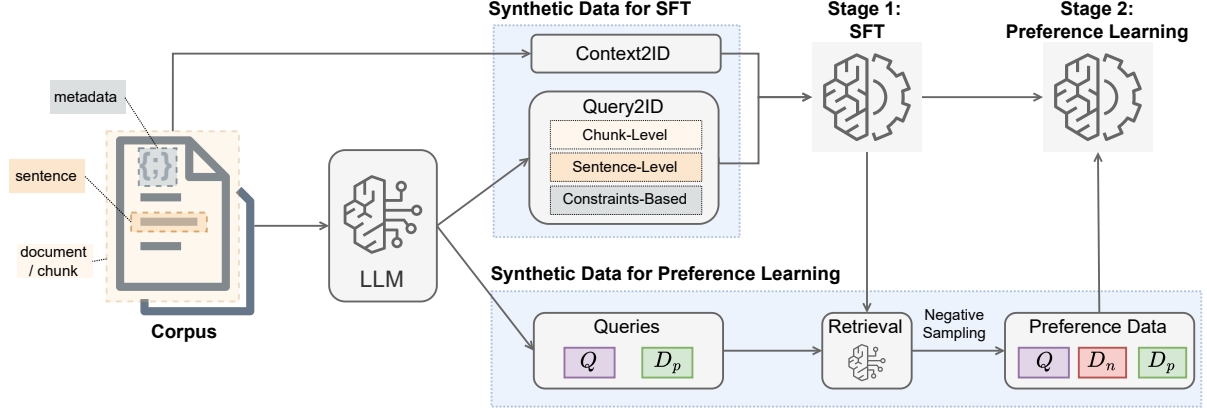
Synthetic Data for SFT

Stage 1: SFT

Stage 2: Preference Learning

metadata

Context2ID

Query2ID

Chunk-Level

Sentence-Level

Constraints-Based

sentence

document / chunk

LLM

Corpus

Synthetic Data for Preference Learning

Queries

$Q$

$D_p$

Retrieval

Negative Sampling

Preference Data

$Q$

$D_n$

$D_p$